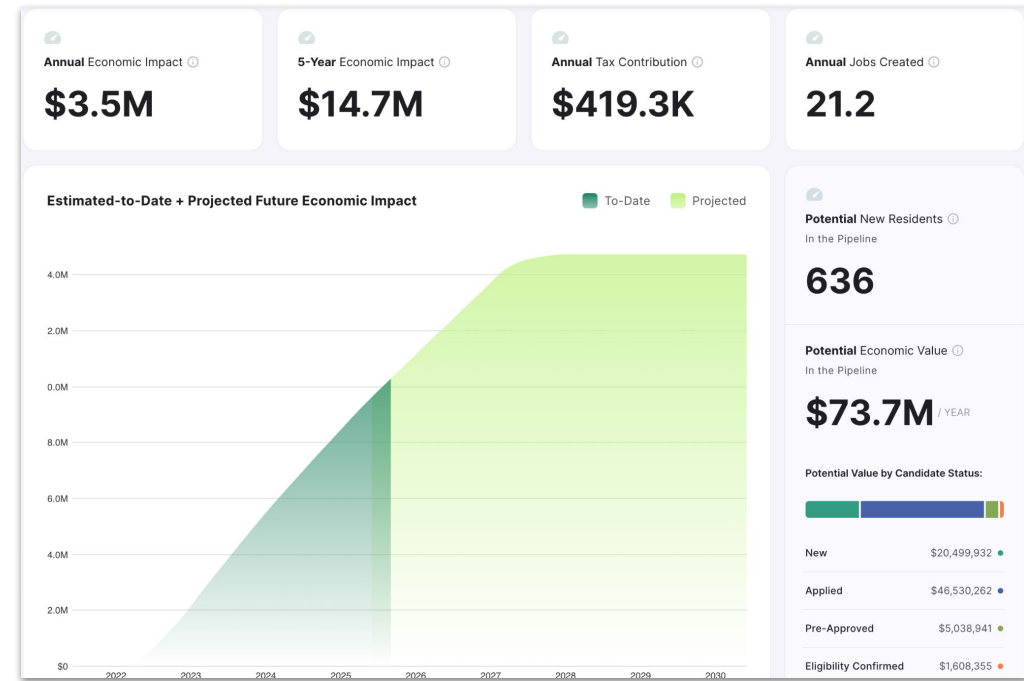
**Annual** Economic Impact ⓘ

$3.5M

**5-Year** Economic Impact ⓘ

$14.7M

**Annual** Tax Contribution ⓘ

$419.3K

**Annual** Jobs Created ⓘ

21.2

Estimated-to-Date + Projected Future Economic Impact

To-Date

Projected

4.0M

2.0M

0.0M

8.0M

6.0M

4.0M

2.0M

$0

2022

2023

2024

2025

2026

2027

2028

2029

2030

**Potential** New Residents ⓘ

In the Pipeline

636

**Potential** Economic Value ⓘ

In the Pipeline

$73.7M / YEAR

Potential Value by Candidate Status:

| | |
|---|---|
| New | $20,499,932 |
| Applied | $46,530,262 |
| Pre-Approved | $5,038,941 |
| Eligibility Confirmed | $1,608,355 |